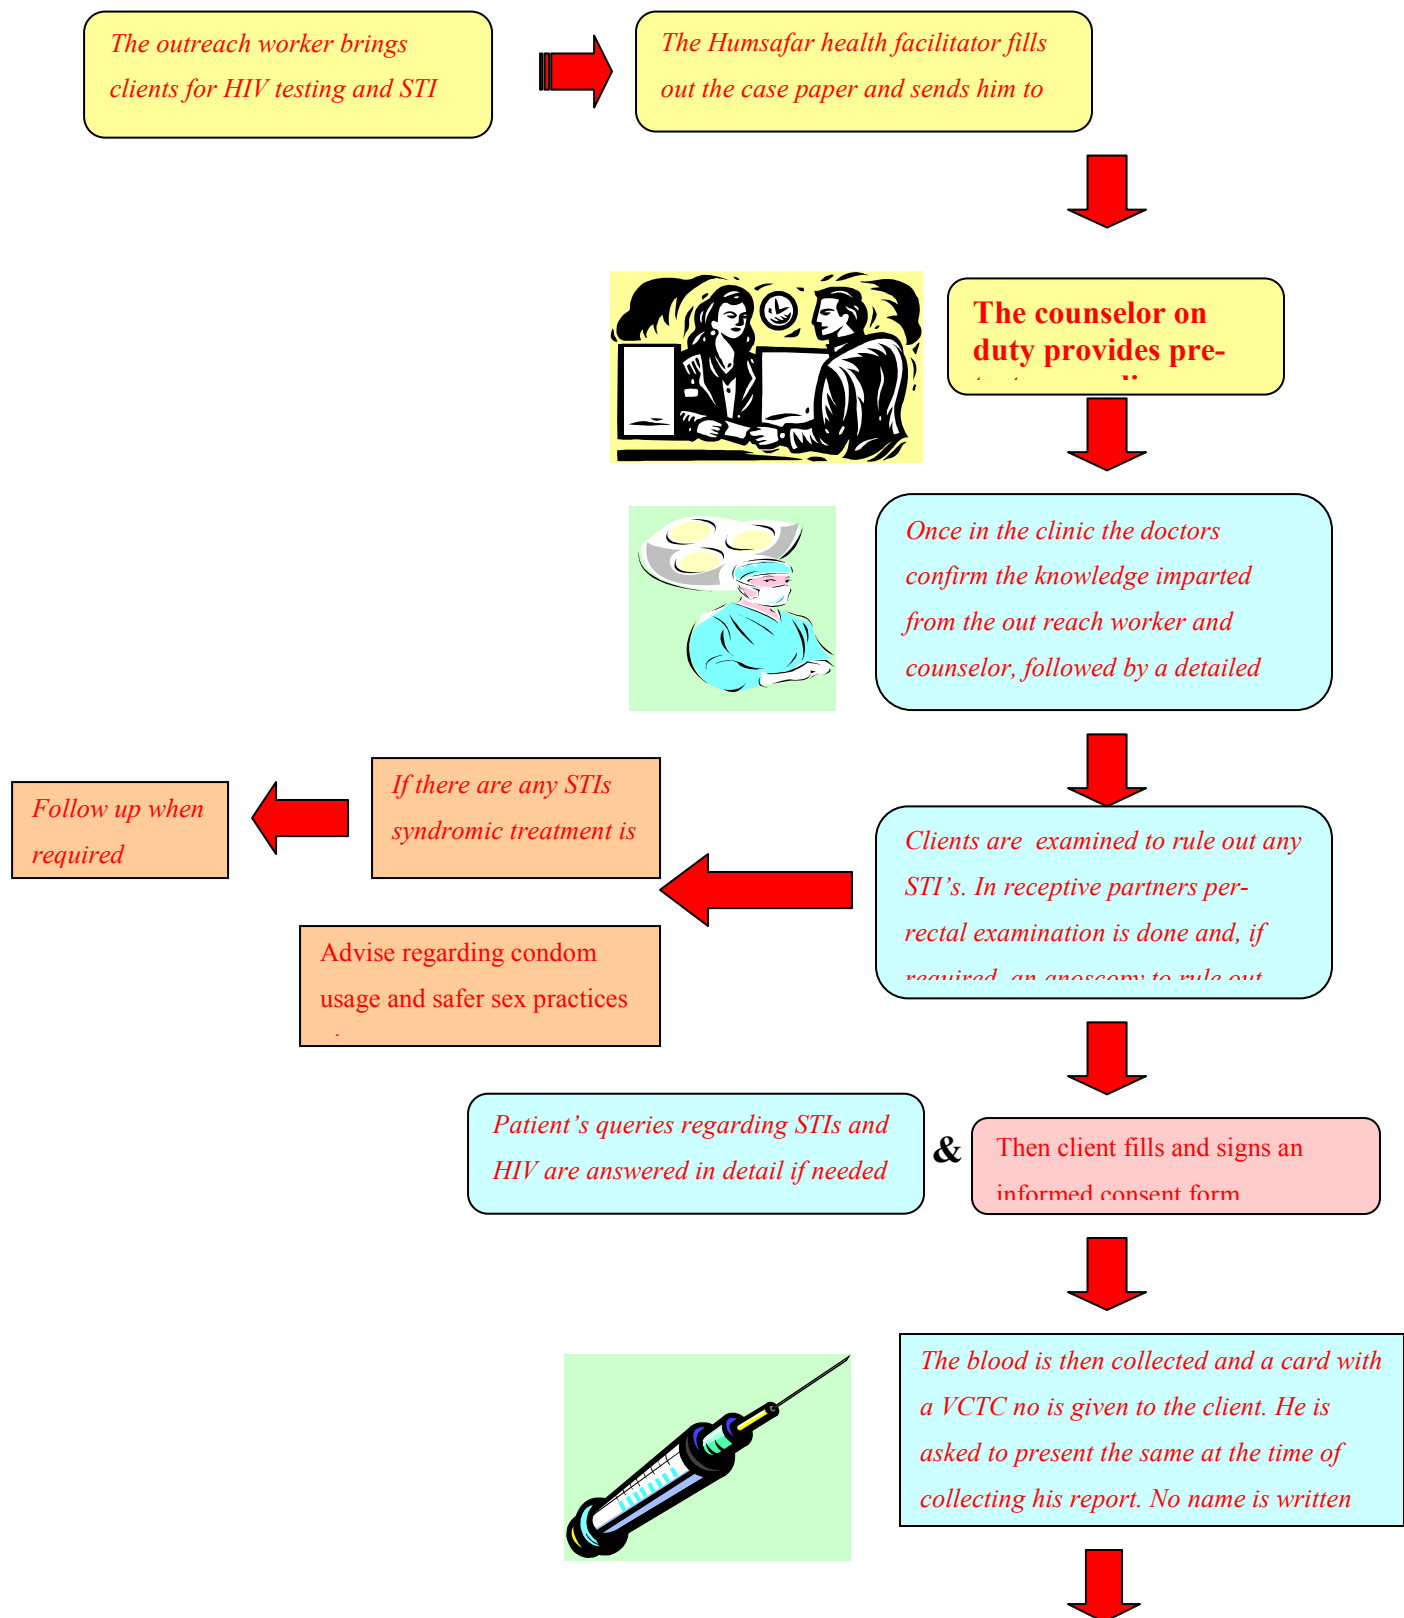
The outreach worker brings clients for HIV testing and STI

The Humsafar health facilitator fills out the case paper and sends him to

The counselor on duty provides pre-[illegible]

Once in the clinic the doctors confirm the knowledge imparted from the out reach worker and counselor, followed by a detailed

Follow up when required

If there are any STIs syndromic treatment is

Clients are examined to rule out any STI's. In receptive partners per-rectal examination is done and, if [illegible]

Advise regarding condom usage and safer sex practices

Patient's queries regarding STIs and HIV are answered in detail if needed

&

Then client fills and signs an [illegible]

The blood is then collected and a card with a VCTC no is given to the client. He is asked to present the same at the time of collecting his report. No name is written